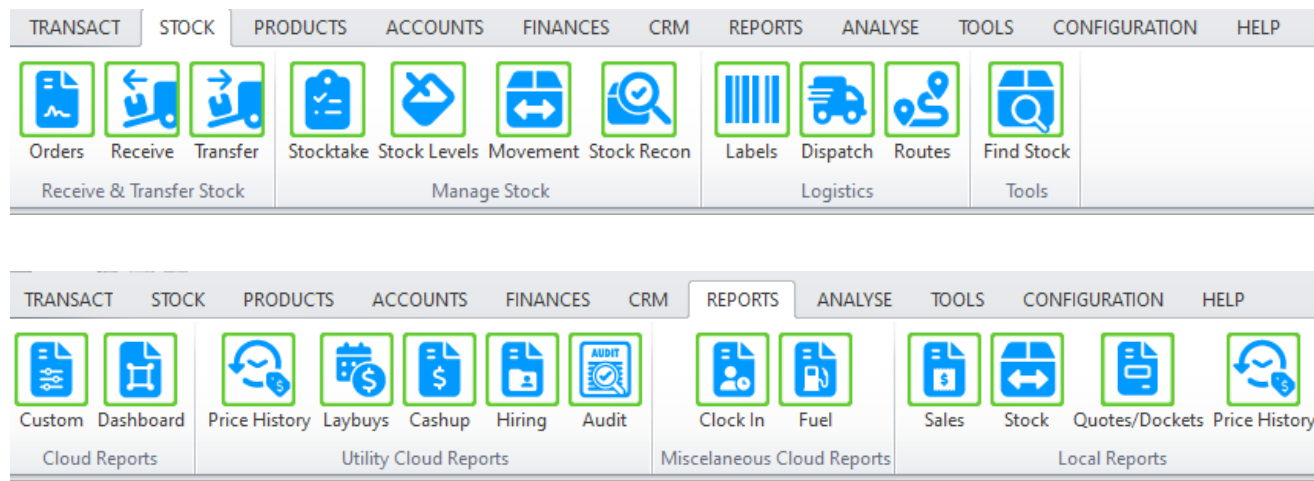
TRANSACT STOCK PRODUCTS ACCOUNTS FINANCES CRM REPORTS ANALYSE TOOLS CONFIGURATION HELP

Orders Receive Transfer
Receive & Transfer Stock

Stocktake Stock Levels Movement Stock Recon
Manage Stock

Labels Dispatch Routes
Logistics

Find Stock
Tools

TRANSACT STOCK PRODUCTS ACCOUNTS FINANCES CRM REPORTS ANALYSE TOOLS CONFIGURATION HELP

Custom Dashboard
Cloud Reports

Price History Laybuys Cashup Hiring AUDIT Audit
Utility Cloud Reports

Clock In Fuel
Miscelaneous Cloud Reports

Sales Stock Quotes/Dockets Price History
Local Reports